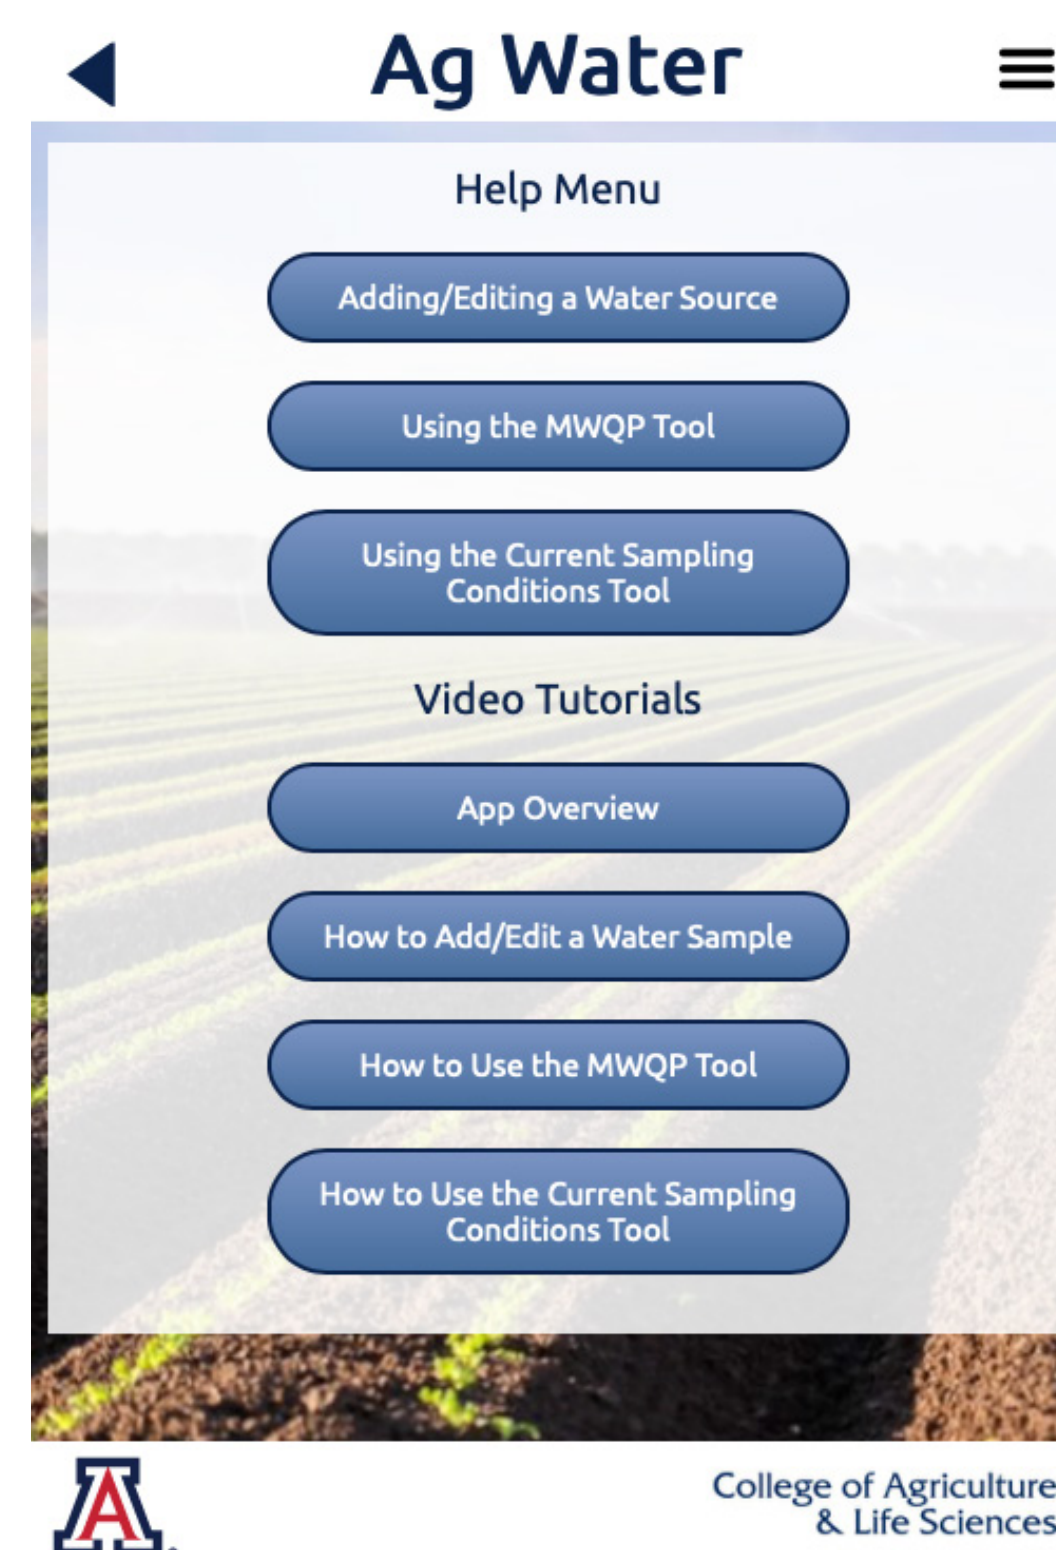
Ag Water

Help Menu

Adding/Editing a Water Source

Using the MWQP Tool

Using the Current Sampling Conditions Tool

Video Tutorials

App Overview

How to Add/Edit a Water Sample

How to Use the MWQP Tool

How to Use the Current Sampling Conditions Tool

College of Agriculture & Life Sciences